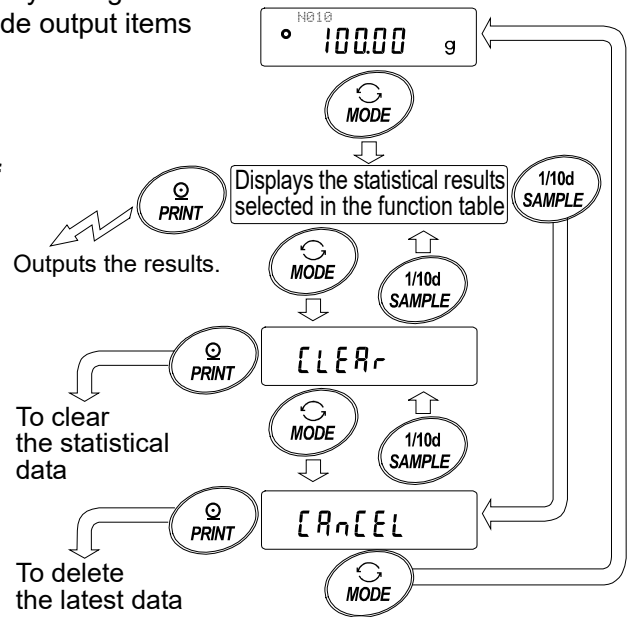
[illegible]de output items

N010
100.00 g

MODE

PRINT

Displays the statistical results selected in the function table

1/10d SAMPLE

Outputs the results.

MODE

1/10d SAMPLE

PRINT

CLEAr

To clear the statistical data

MODE

1/10d SAMPLE

PRINT

CAnCEL

To delete the latest data

MODE